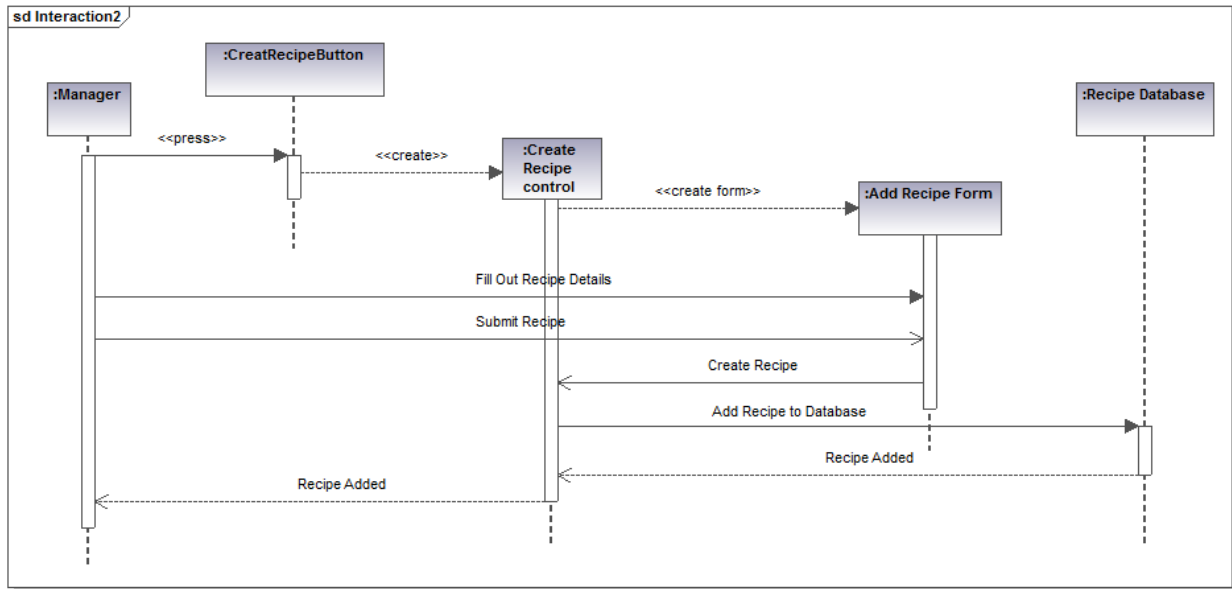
sd Interaction2

:CreatRecipeButton

:Manager

:Recipe Database

<<press>>

<<create>>

:Create Recipe control

<<create form>>

:Add Recipe Form

Fill Out Recipe Details

Submit Recipe

Create Recipe

Add Recipe to Database

Recipe Added

Recipe Added